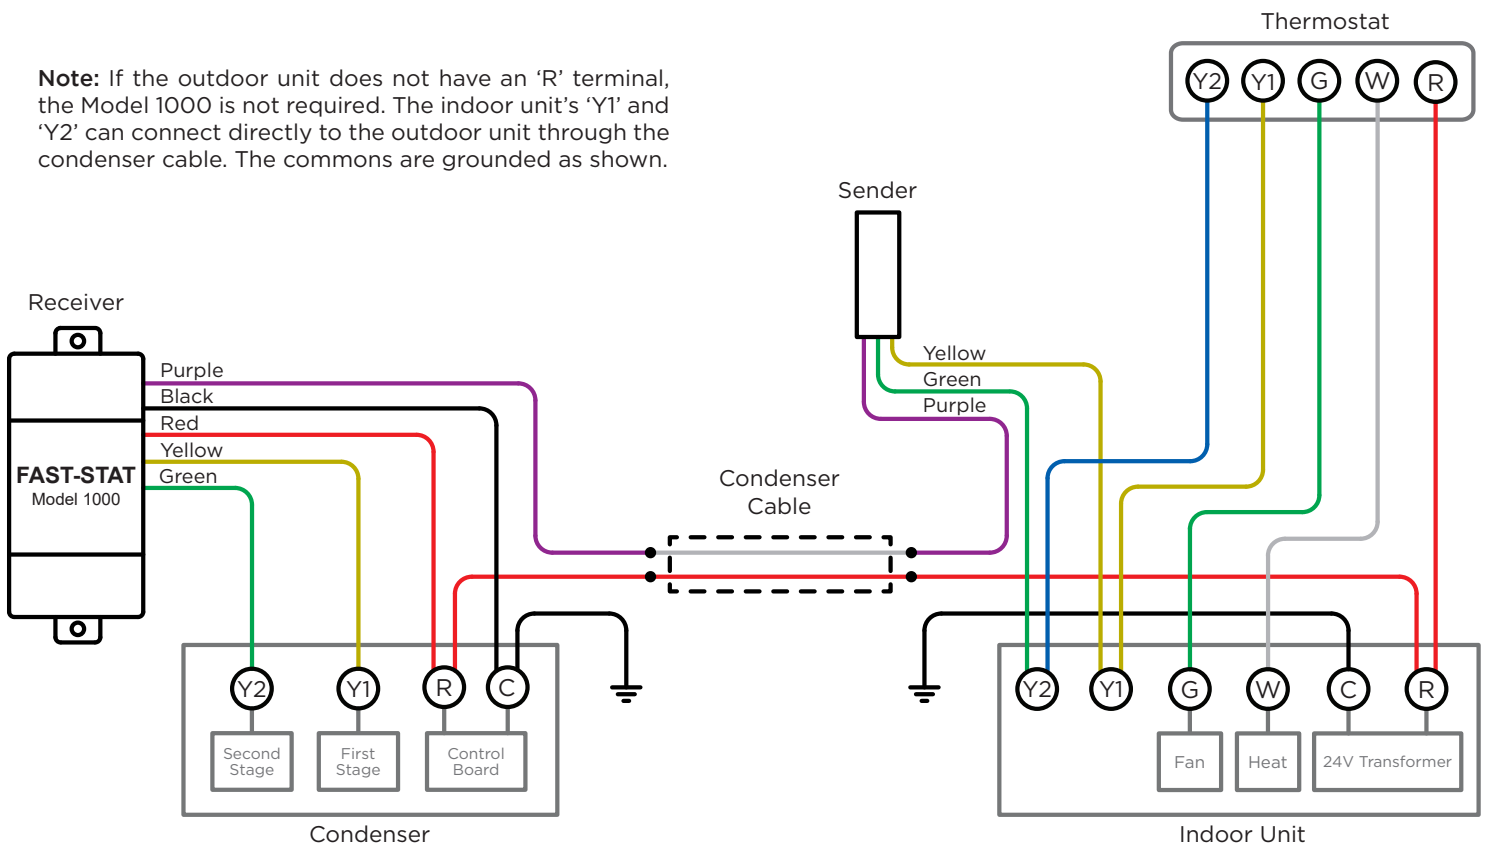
Note: If the outdoor unit does not have an ‘R’ terminal, the Model 1000 is not required. The indoor unit’s ‘Y1’ and ‘Y2’ can connect directly to the outdoor unit through the condenser cable. The commons are grounded as shown.

Thermostat
Y2 Y1 G W R

Sender
Yellow
Green
Purple

Receiver
FAST-STAT
Model 1000
Purple
Black
Red
Yellow
Green

Condenser
Cable

Y2 Y1 R C
Second Stage
First Stage
Control Board
Condenser

Y2 Y1 G W C R
Fan
Heat
24V Transformer
Indoor Unit